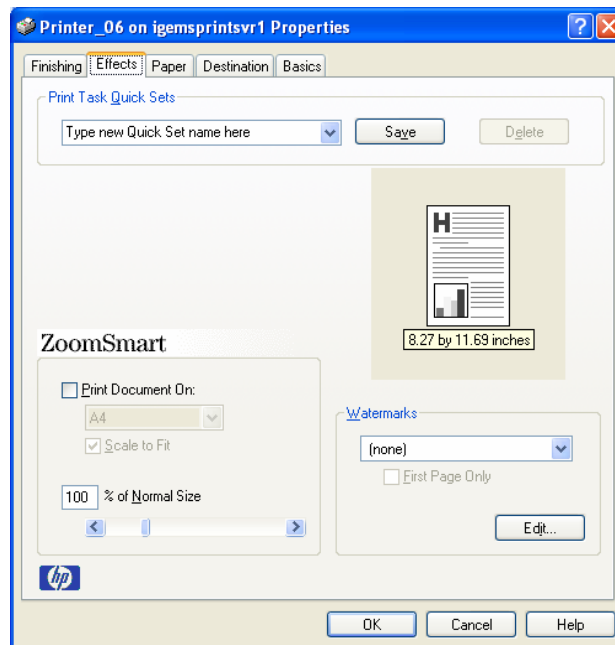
Printer_06 on igemsprintsvr1 Properties

?

Finishing
Effects
Paper
Destination
Basics

Print Task Quick Sets

Type new Quick Set name here

Save

Delete

H

8.27 by 11.69 inches

ZoomSmart

Print Document On:

A4

Scale to Fit

100 % of Normal Size

Watermarks

(none)

First Page Only

Edit...

hp

OK

Cancel

Help